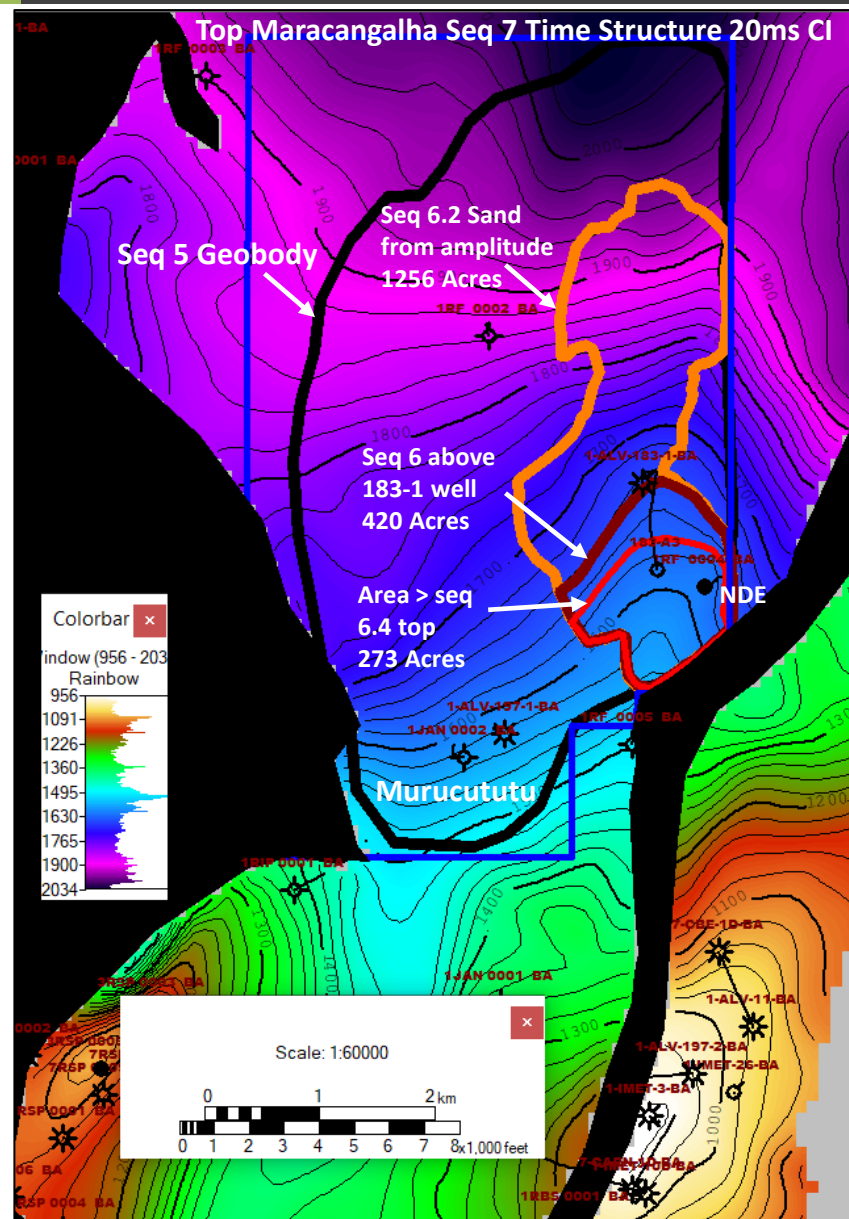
Top Maracangalha Seq 7 Time Structure 20ms CI

1-BA
1RF 0003 BA
0001 BA
1800
1900
2000
1900
1900
Seq 6.2 Sand from amplitude 1256 Acres
Seq 5 Geobody
1RF 0002 BA
1800
1800
Seq 6 above 183-1 well 420 Acres
1-ALV-183-1-BA
1700
1RF 0006 BA
NDE
Area > seq 6.4 top 273 Acres
1-ALV-197-1-BA
1JAN 0002 BA
1RF 0005 BA
Murucututu
1200
1RIP 0001 BA
1400
1300
1100
7-CBE-1D-BA
1JAN 0001 BA
1-ALV-11-BA
1-ALV-197-2-BA
1MET-26-BA
1-IMET-3-BA
1300
1000
1RBS 0001 BA
0002 BA
RSP 0001 BA
06 BA
RSP 0004 BA

Colorbar
×
Window (956 - 203
Rainbow
956
1091
1226
1360
1495
1630
1765
1900
2034

×
Scale: 1:60000
0
1
2 km
0 1 2 3 4 5 6 7 8 x1,000 feet